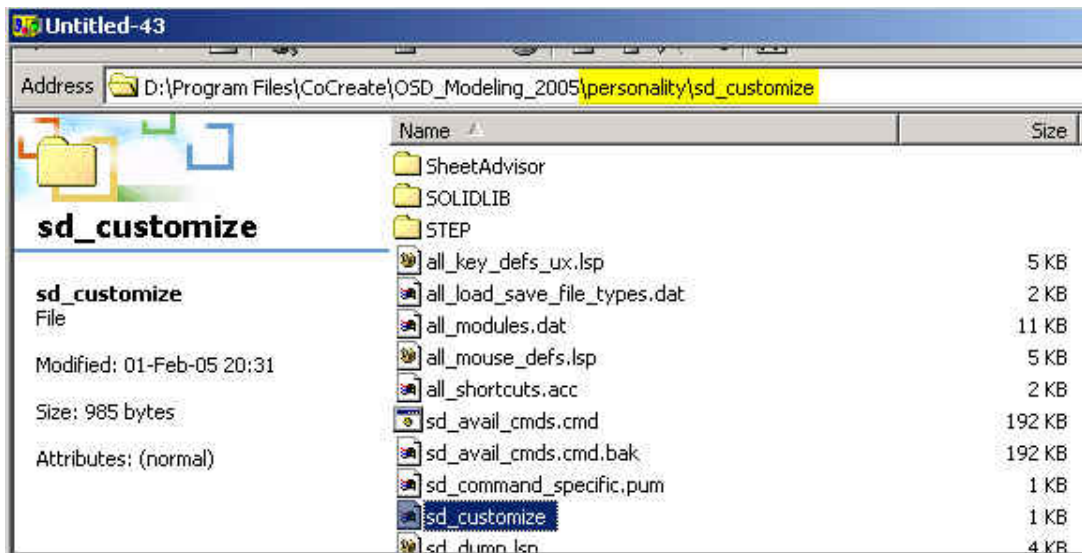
Untitled-43

Address D:\Program Files\CoCreate\OSD_Modeling_2005\personality\sd_customize

sd_customize

sd_customize
File

Modified: 01-Feb-05 20:31

Size: 985 bytes

Attributes: (normal)

| Name | Size |
|---|---|
| SheetAdvisor | |
| SOLIDLIB | |
| STEP | |
| all_key_defs_ux.lsp | 5 KB |
| all_load_save_file_types.dat | 2 KB |
| all_modules.dat | 11 KB |
| all_mouse_defs.lsp | 5 KB |
| all_shortcuts.acc | 2 KB |
| sd_avail_cmds.cmd | 192 KB |
| sd_avail_cmds.cmd.bak | 192 KB |
| sd_command_specific.pum | 1 KB |
| sd_customize | 1 KB |
| sd_dump.lsp | 4 KB |